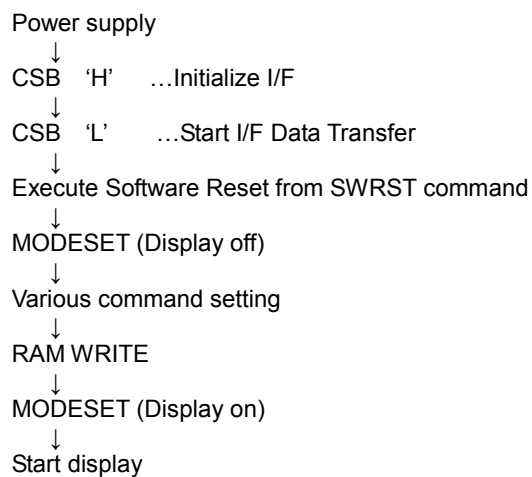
Power supply
↓
CSB ‘H’ …Initialize I/F
↓
CSB ‘L’ …Start I/F Data Transfer
↓
Execute Software Reset from SWRST command
↓
MODESET (Display off)
↓
Various command setting
↓
RAM WRITE
↓
MODESET (Display on)
↓
Start display